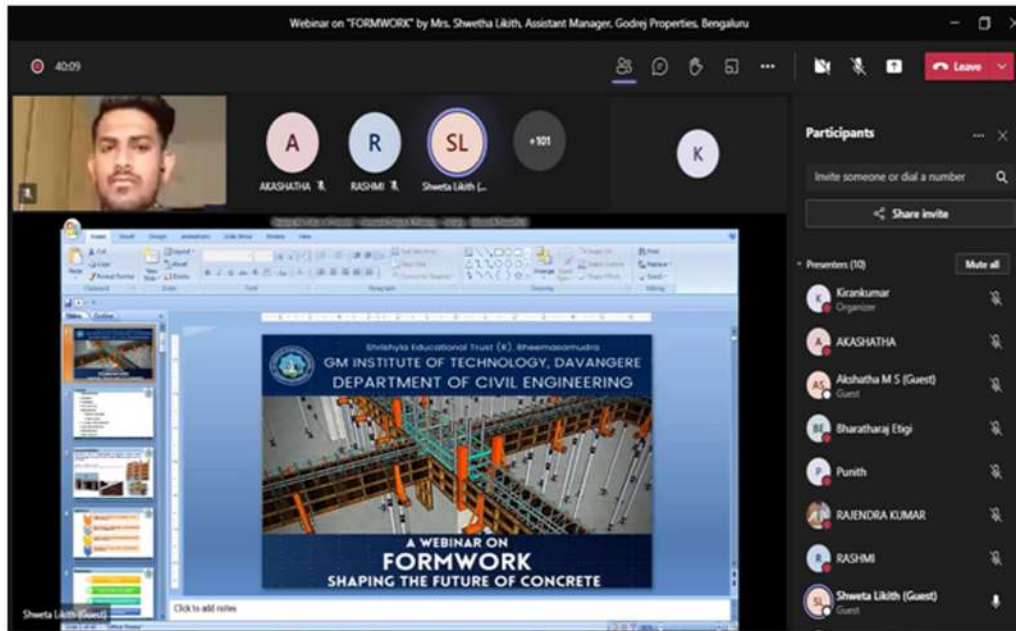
Webinar on "FORMWORK" by Mrs. Shwetha Likith, Assistant Manager, Godrej Properties, Bengaluru

40:09

Leave

A
AKASHATHA

R
RASHMI

SL
Shweta Likith (...

+101

K

Participants

Invite someone or dial a number

Share invite

Presenters (10)

Mute all

K Kirankumar
Organizer

A AKASHATHA

AS Akshatha M S (Guest)
Guest

BE Bharatharaj Etigi

P Punith

RAJENDRA KUMAR

R RASHMI

SL Shweta Likith (Guest)
Guest

Shrishyla Educational Trust (R), Bheemasamudra
GM INSTITUTE OF TECHNOLOGY, DAVANGERE
DEPARTMENT OF CIVIL ENGINEERING

A WEBINAR ON
FORMWORK
SHAPING THE FUTURE OF CONCRETE

Click to add notes

Shweta Likith (Guest)